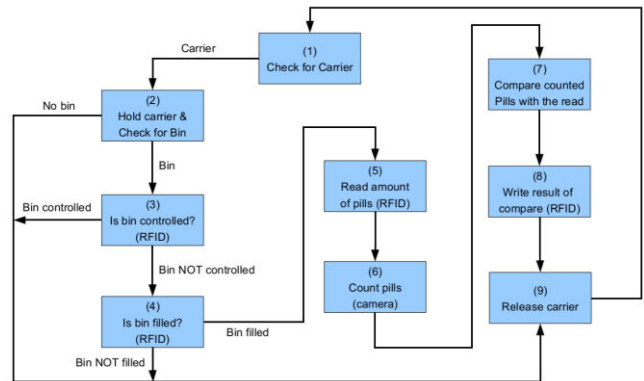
(1)
Check for Carrier

Carrier

(2)
Hold carrier &
Check for Bin

No bin

Bin

(3)
Is bin controlled?
(RFID)

Bin controlled

Bin NOT controlled

(4)
Is bin filled?
(RFID)

Bin filled

Bin NOT filled

(5)
Read amount
of pills (RFID)

(6)
Count pills
(camera)

(7)
Compare counted
Pills with the read

(8)
Write result of
compare (RFID)

(9)
Release carrier